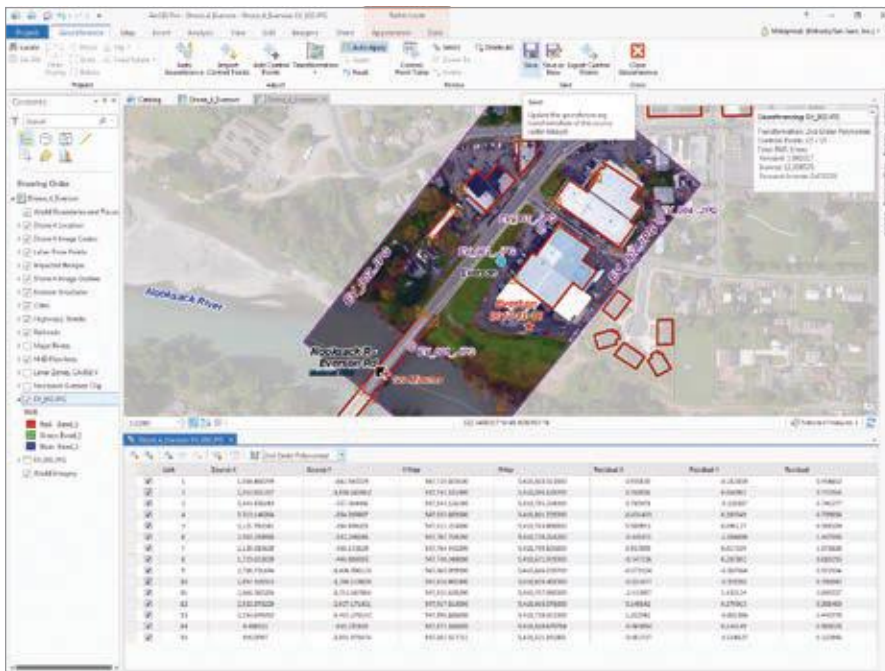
ArcGIS Pro - Drone & Everson - Drone & Everson DJI_002.JPG

Raster Layer

Project Georeference Map Insert Analysis View Edit Imagery Share Appearance Data

Auto Georeference Import Control Points Add Control Points Transformation Auto Apply Reset Control Point Table Select Delete All Save Save as New Export Control Points Close Georeference

Prepare Adjust Review Save Close

Save
Update the georeferencing transformation of the source raster dataset.

Contents

Drawing Order

Drone & Everson

Nooksack River

Nooksack Rv Everson Rd

Georeferencing DJI_002.JPG
Transformation: 2nd Order Polynomial
Control Points: 17 / 17

Link Source X Source Y X Map Y Map Residual X Residual Y Residual

| Link | Source X | Source Y | X Map | Y Map | Residual X | Residual Y | Residual |
|---|---|---|---|---|---|---|---|
| 1 | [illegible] | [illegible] | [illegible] | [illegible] | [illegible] | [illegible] | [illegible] |
| 2 | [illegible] | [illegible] | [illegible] | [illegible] | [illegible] | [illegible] | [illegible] |
| 3 | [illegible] | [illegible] | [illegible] | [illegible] | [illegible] | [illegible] | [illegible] |
| 4 | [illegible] | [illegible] | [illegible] | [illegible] | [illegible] | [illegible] | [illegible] |
| 5 | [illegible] | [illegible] | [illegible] | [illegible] | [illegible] | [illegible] | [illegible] |
| 6 | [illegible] | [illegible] | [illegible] | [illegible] | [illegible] | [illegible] | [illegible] |
| 7 | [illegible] | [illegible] | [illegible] | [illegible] | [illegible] | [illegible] | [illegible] |
| 8 | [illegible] | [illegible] | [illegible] | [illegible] | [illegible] | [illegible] | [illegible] |
| 9 | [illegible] | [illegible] | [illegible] | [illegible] | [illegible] | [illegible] | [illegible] |
| 10 | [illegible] | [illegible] | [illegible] | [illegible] | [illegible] | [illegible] | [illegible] |
| 11 | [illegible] | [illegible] | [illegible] | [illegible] | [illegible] | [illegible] | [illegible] |
| 12 | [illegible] | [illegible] | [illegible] | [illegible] | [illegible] | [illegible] | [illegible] |
| 13 | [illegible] | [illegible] | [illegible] | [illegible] | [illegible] | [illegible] | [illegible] |
| 14 | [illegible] | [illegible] | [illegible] | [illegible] | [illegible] | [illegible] | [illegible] |
| 15 | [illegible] | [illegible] | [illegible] | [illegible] | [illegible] | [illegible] | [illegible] |